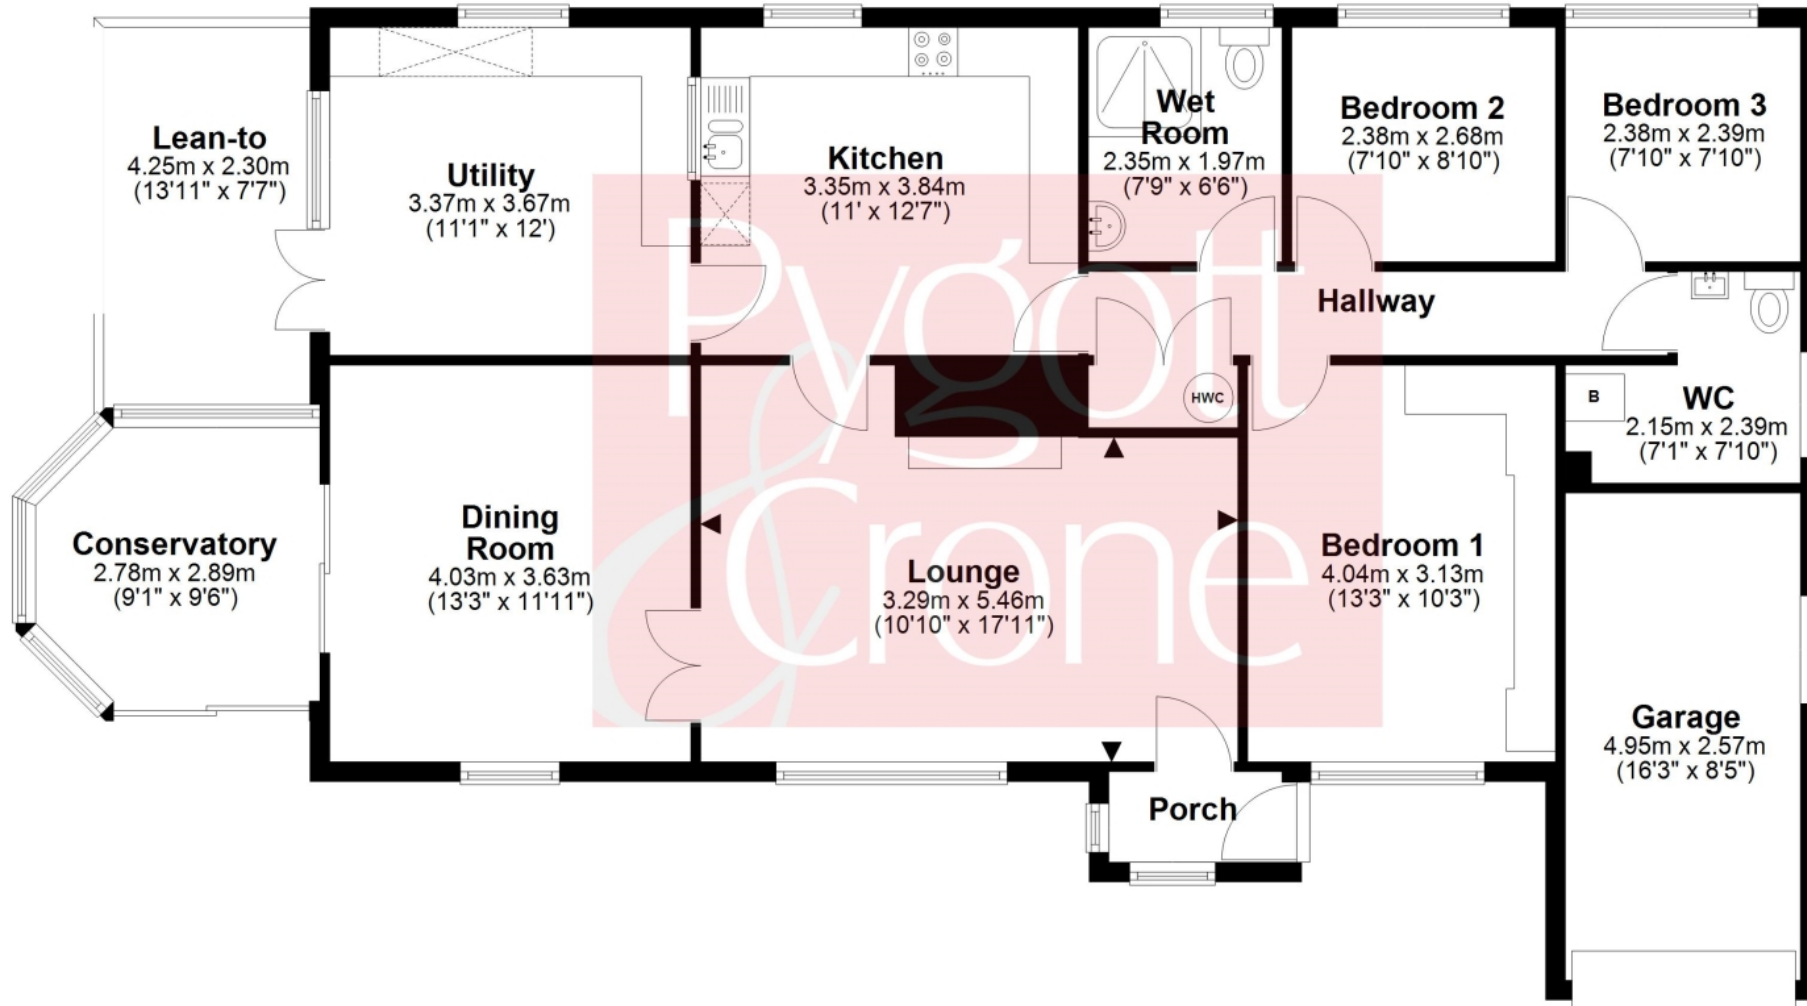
Lean-to
4.25m x 2.30m
(13'11" x 7'7")

Utility
3.37m x 3.67m
(11'1" x 12')

Kitchen
3.35m x 3.84m
(11' x 12'7")

Wet Room
2.35m x 1.97m
(7'9" x 6'6")

Bedroom 2
2.38m x 2.68m
(7'10" x 8'10")

Bedroom 3
2.38m x 2.39m
(7'10" x 7'10")

Hallway

HWC

B

WC
2.15m x 2.39m
(7'1" x 7'10")

Conservatory
2.78m x 2.89m
(9'1" x 9'6")

Dining Room
4.03m x 3.63m
(13'3" x 11'11")

Lounge
3.29m x 5.46m
(10'10" x 17'11")

Bedroom 1
4.04m x 3.13m
(13'3" x 10'3")

Garage
4.95m x 2.57m
(16'3" x 8'5")

Porch

Pygott & Crone